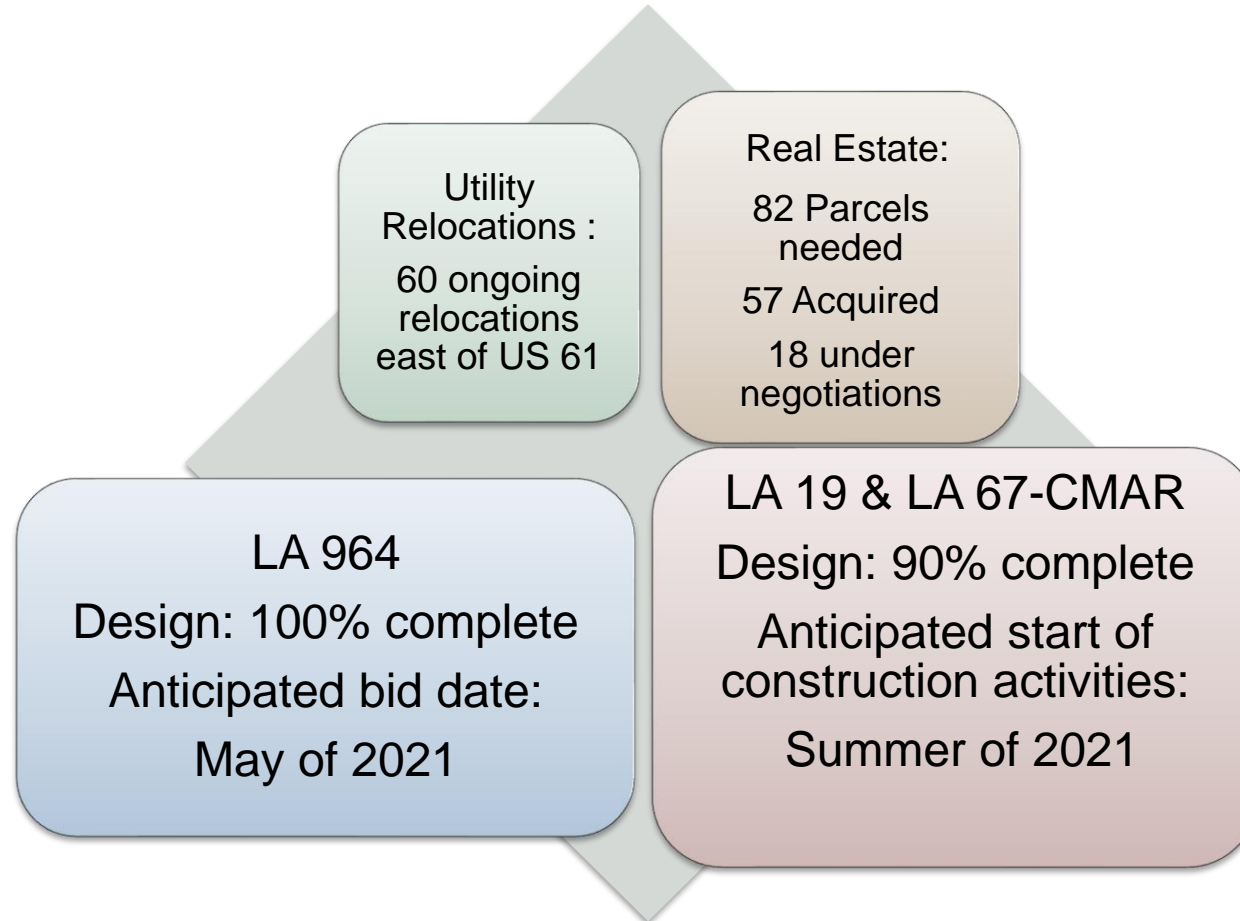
Utility Relocations :

60 ongoing relocations east of US 61

Real Estate:

82 Parcels needed

57 Acquired

18 under negotiations

LA 964

Design: 100% complete

Anticipated bid date:

May of 2021

LA 19 & LA 67-CMAR

Design: 90% complete

Anticipated start of construction activities:

Summer of 2021